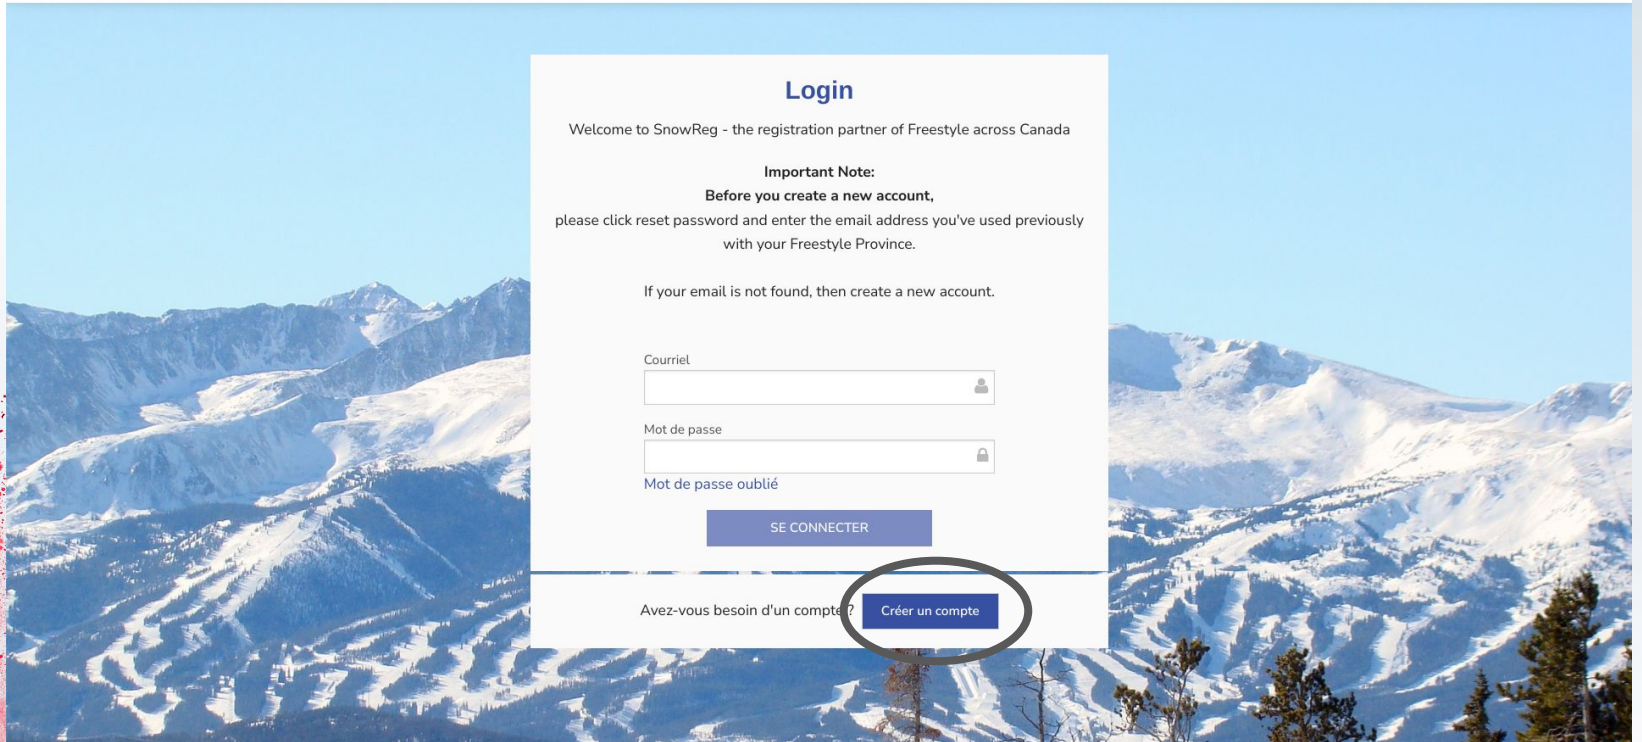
Login

Welcome to SnowReg - the registration partner of Freestyle across Canada

Important Note:
Before you create a new account,
please click reset password and enter the email address you've used previously with your Freestyle Province.

If your email is not found, then create a new account.

Courriel

Mot de passe

Mot de passe oublié

SE CONNECTER

Avez-vous besoin d'un compte? Créer un compte